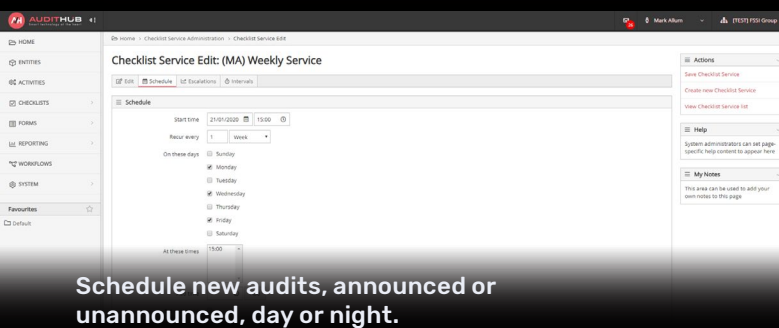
AUDITHUB

Mark Allum [TEST] FSSI Group

HOME
ENTITIES
ACTIVITIES
CHECKLISTS
FORMS
REPORTING
WORKFLOWS
SYSTEM

Favourites
Default

Home > Checklist Service Administration > Checklist Service Edit

Checklist Service Edit: (MA) Weekly Service

Edit | Schedule | Escalations | Intervals

Schedule

Start time 21/01/2020 15:00
Recur every 1 Week
On these days
Sunday
Monday
Tuesday
Wednesday
Thursday
Friday
Saturday
At these times 15:00

Actions
Save Checklist Service
Create new Checklist Service
View Checklist Service list

Help
System administrators can set page-specific help content to appear here

My Notes
This area can be used to add your own notes to this page

Schedule new audits, announced or unannounced, day or night.